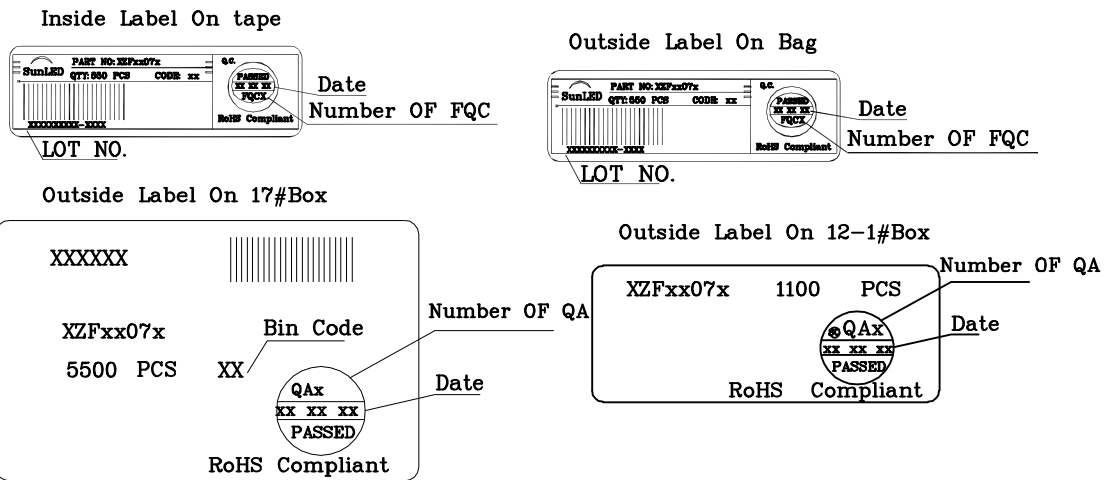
Inside Label On tape

SunLED PART NO: XZFxx07x
QTY: 550 PCS CODE: xx
Q.C.
PASSED
XX XX XX
FQCX
RoHS Compliant
XXXXXXXXXX-XXXX

Date
Number OF FQC
LOT NO.

Outside Label On Bag

SunLED PART NO: XZFxx07x
QTY: 550 PCS CODE: xx
Q.C.
PASSED
XX XX XX
FQCX
RoHS Compliant
XXXXXXXXXX-XXXX

Date
Number OF FQC
LOT NO.

Outside Label On 17#Box

XXXXXX

XZFxx07x Bin Code
5500 PCS XX

QAx
xx xx xx
PASSED
RoHS Compliant

Number OF QA
Date

Outside Label On 12-1#Box

XZFxx07x 1100 PCS
QAx
xx xx xx
PASSED
RoHS Compliant

Number OF QA
Date